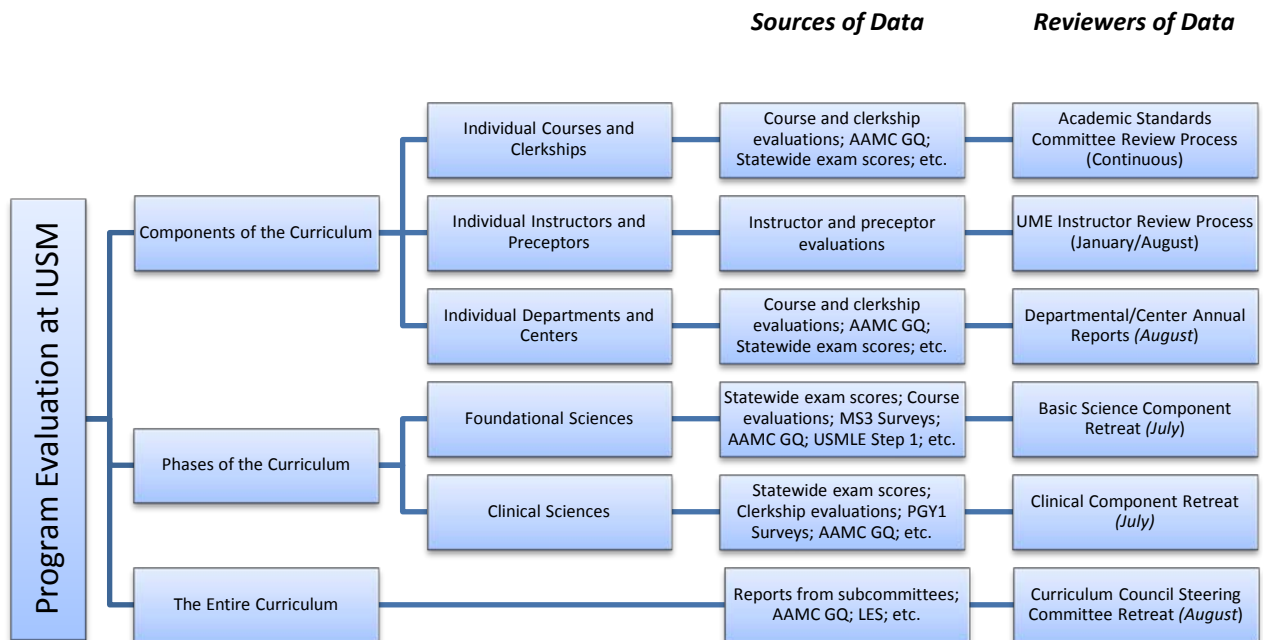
*Sources of Data* *Reviewers of Data*

Program Evaluation at IUSM

Components of the Curriculum

Individual Courses and Clerkships

Course and clerkship evaluations; AAMC GQ; Statewide exam scores; etc.

Academic Standards Committee Review Process (Continuous)

Individual Instructors and Preceptors

Instructor and preceptor evaluations

UME Instructor Review Process (January/August)

Individual Departments and Centers

Course and clerkship evaluations; AAMC GQ; Statewide exam scores; etc.

Departmental/Center Annual Reports *(August*)

Phases of the Curriculum

Foundational Sciences

Statewide exam scores; Course evaluations; MS3 Surveys; AAMC GQ; USMLE Step 1; etc.

Basic Science Component Retreat *(July*)

Clinical Sciences

Statewide exam scores; Clerkship evaluations; PGY1 Surveys; AAMC GQ; etc.

Clinical Component Retreat *(July)*

The Entire Curriculum

Reports from subcommittees; AAMC GQ; LES; etc.

Curriculum Council Steering Committee Retreat *(August*)